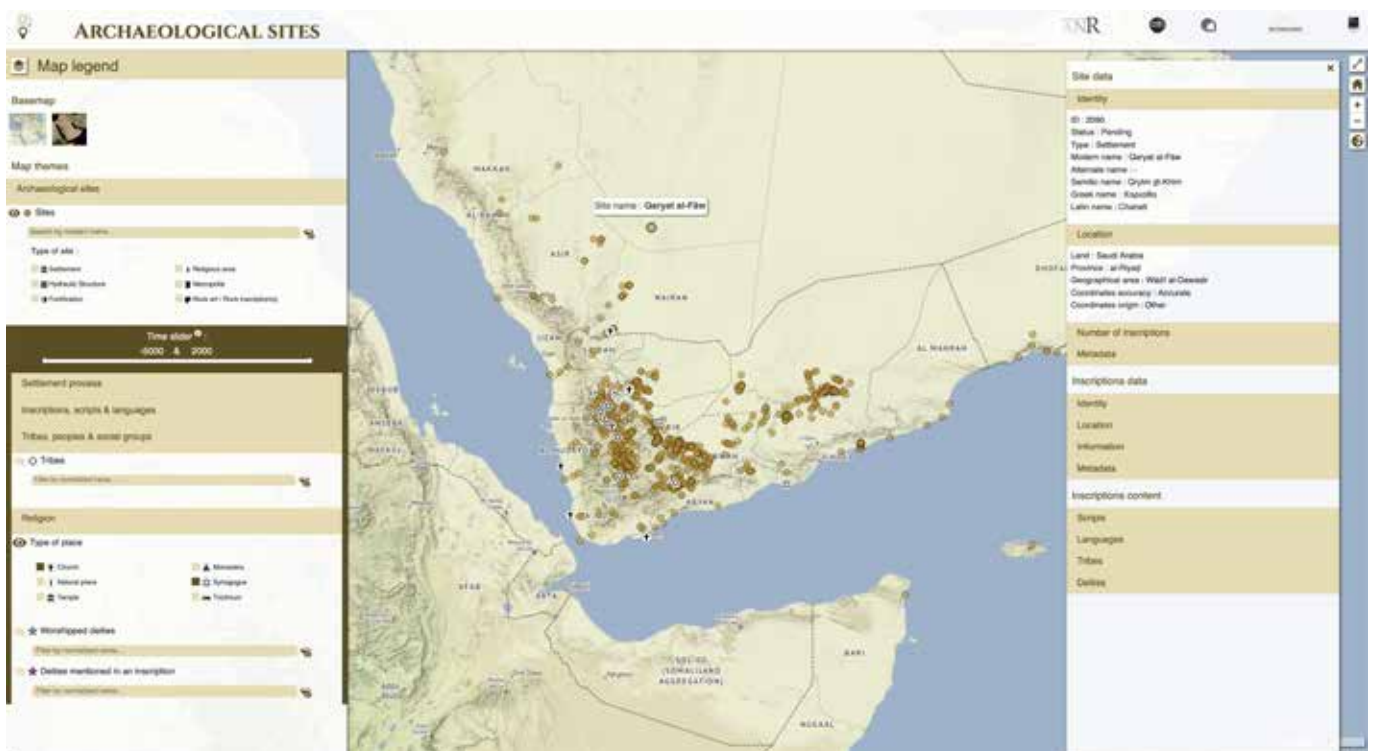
ARCHAEOLOGICAL SITES

ANR

Map legend

Basemap

Map themes

Archaeological sites

Sites

Search by modern name

Type of site :

Settlement
Religious area
Hydraulic Structure
Necropolis
Fortification
Rock art / Rock inscription(s)

Time slider
-5000 & 2000

Settlement process

Inscriptions, scripts & languages

Tribes, peoples & social groups

Tribes

Filter by normalized name

Religion

Type of place

Church
Monastery
Natural place
Synagogue
Temple
Triclinium

Worshipped deities

Filter by normalized name

Deities mentioned in an inscription

Filter by normalized name

Site name : Qaryat al-Fāw

MAKKAH
AL BĀḤAH
ASIR
JIZAN
NAJRAN
AL MAHRAH
ADEN
AFAR
ARTA
SOLOG (SOMALILAND AGGREGATION)
BARI
MUDUG

Site data

Identity

ID : 2090
Status : Pending
Type : Settlement
Modern name : Qaryat al-Fāw
Alternate name : --
Semitic name : Qryt ḏt-Khl
Greek name : Κάρυαθα
Latin name : Chanatt

Location

Land : Saudi Arabia
Province : ar-Riyad
Geographical area : Wadi al-Dawasir
Coordinates accuracy : Accurate
Coordinates origin : Other

Number of inscriptions

Metadata

Inscriptions data

Identity

Location

Information

Metadata

Inscriptions content

Scripts

Languages

Tribes

Deities